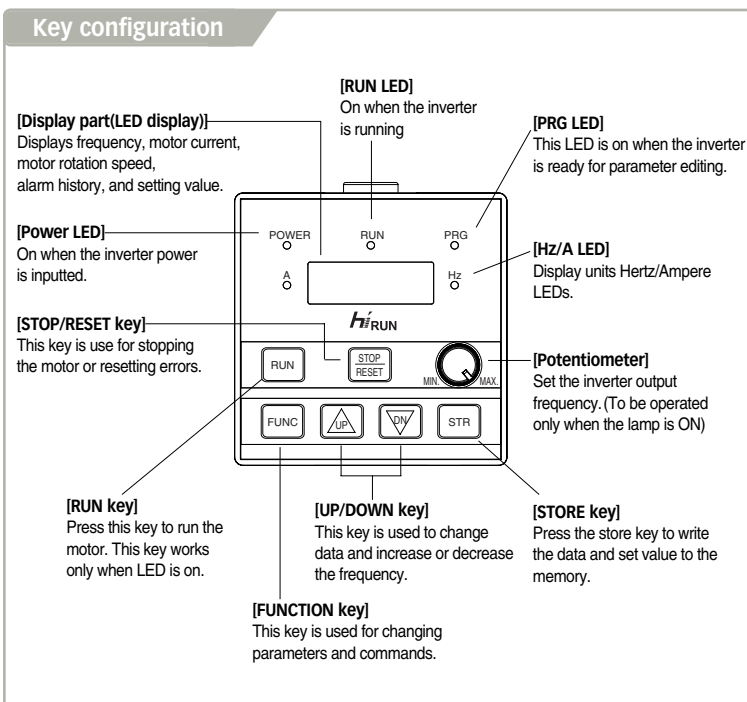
Key configuration

[RUN LED]
On when the inverter is running

[Display part(LED display)]
Displays frequency, motor current, motor rotation speed, alarm history, and setting value.

[PRG LED]
This LED is on when the inverter is ready for parameter editing.

[Power LED]
On when the inverter power is inputted.

POWER RUN PRG
A Hz

[Hz/A LED]
Display units Hertz/Ampere LEDs.

hi RUN

[STOP/RESET key]
This key is use for stopping the motor or resetting errors.

RUN STOP RESET MIN. MAX.

[Potentiometer]
Set the inverter output frequency. (To be operated only when the lamp is ON)

FUNC UP DN STR

[RUN key]
Press this key to run the motor. This key works only when LED is on.

[UP/DOWN key]
This key is used to change data and increase or decrease the frequency.

[STORE key]
Press the store key to write the data and set value to the memory.

[FUNCTION key]
This key is used for changing parameters and commands.